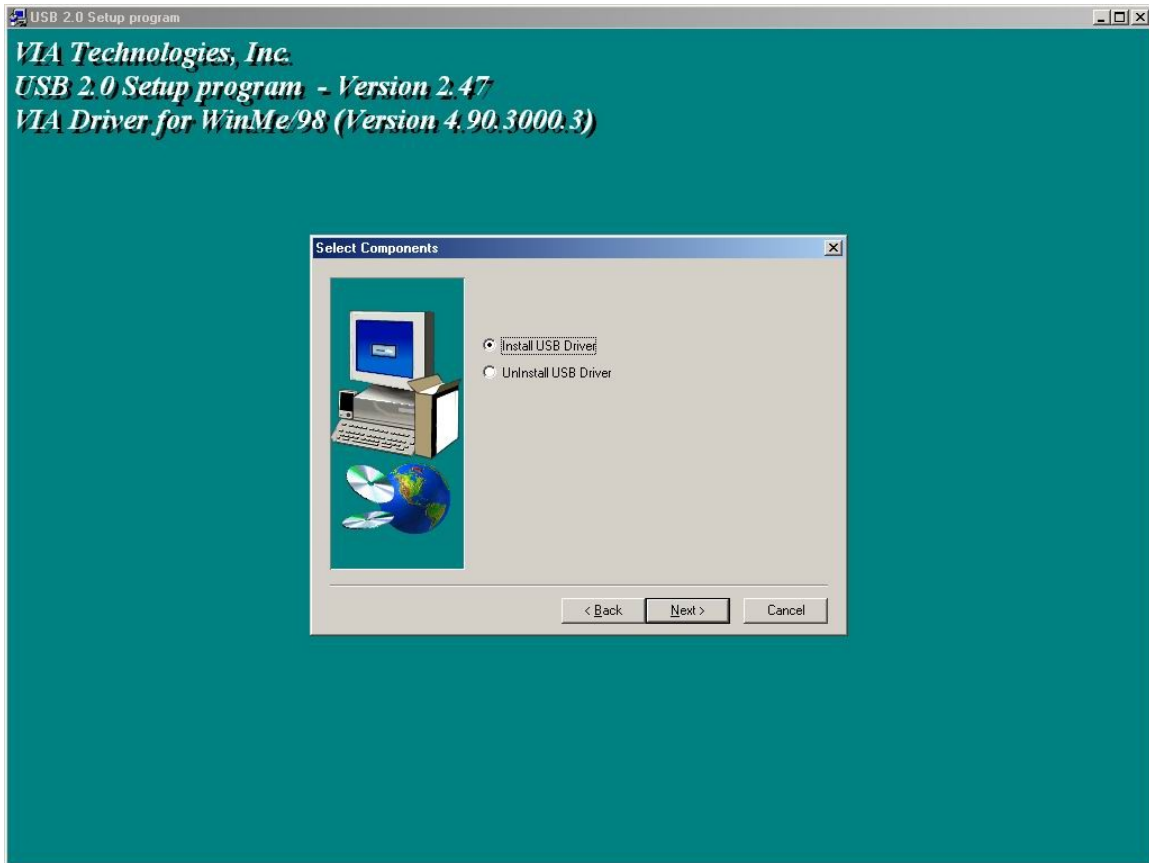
USB 2.0 Setup program

VIA Technologies, Inc.
USB 2.0 Setup program - Version 2.47
VIA Driver for WinMe/98 (Version 4.90.3000.3)

Select Components

Install USB Driver
UnInstall USB Driver

< Back
Next >
Cancel